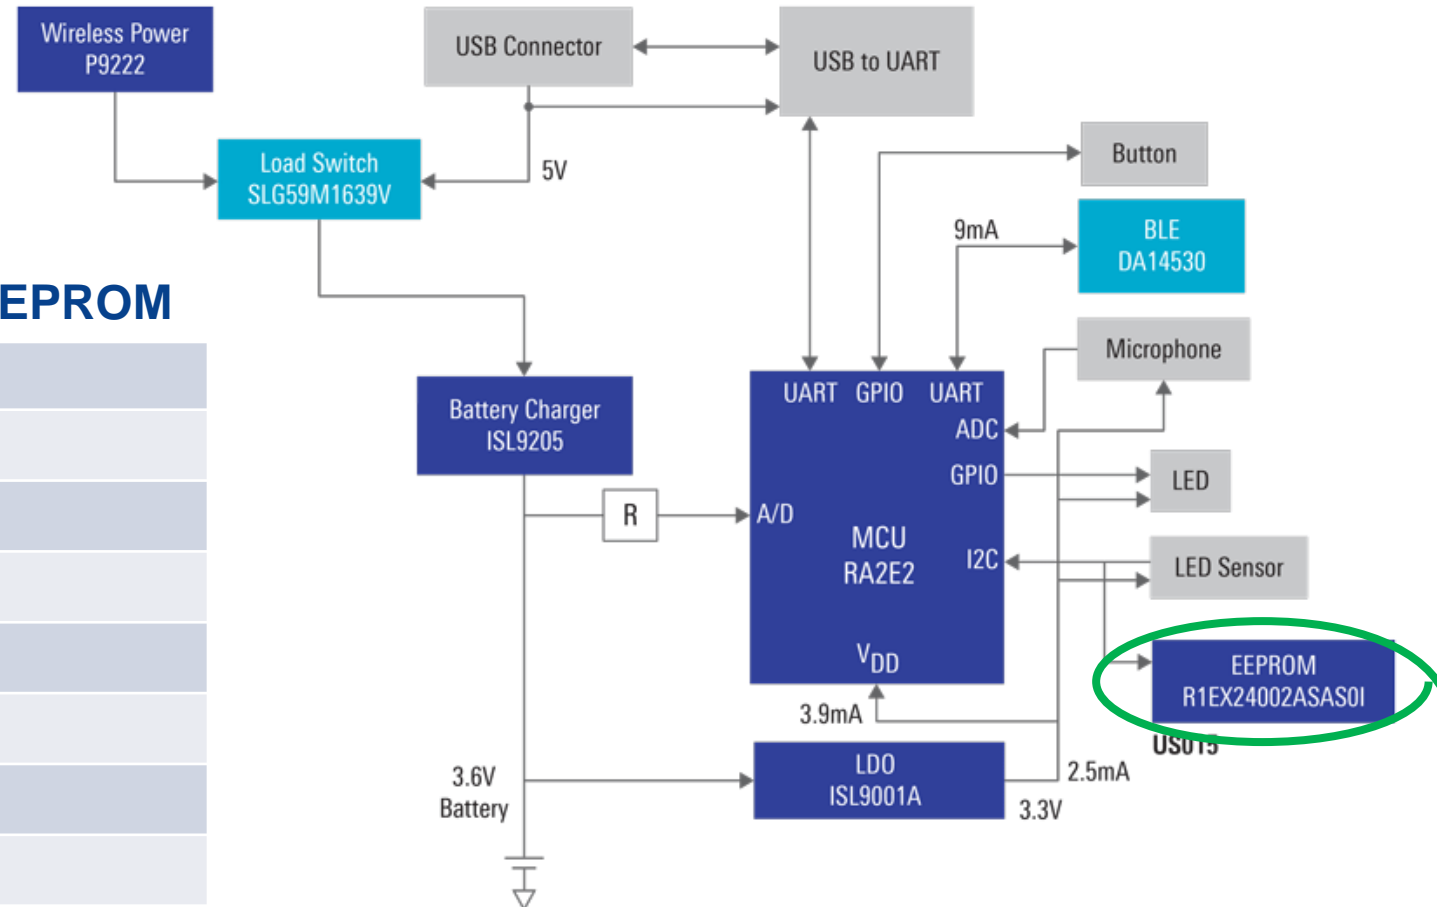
Wireless Power
P9222

USB Connector

USB to UART

Load Switch
SLG59M1639V

5V

Button

9mA

BLE
DA14530

EPROM

Microphone

Battery Charger
ISL9205

UART GPIO UART
ADC
GPIO

LED

R

A/D

MCU
RA2E2

I2C

LED Sensor

EEPROM
R1EX24002ASAS0I

$V_{DD}$

3.9mA

US015

LDO
ISL9001A

2.5mA

3.6V
Battery

3.3V